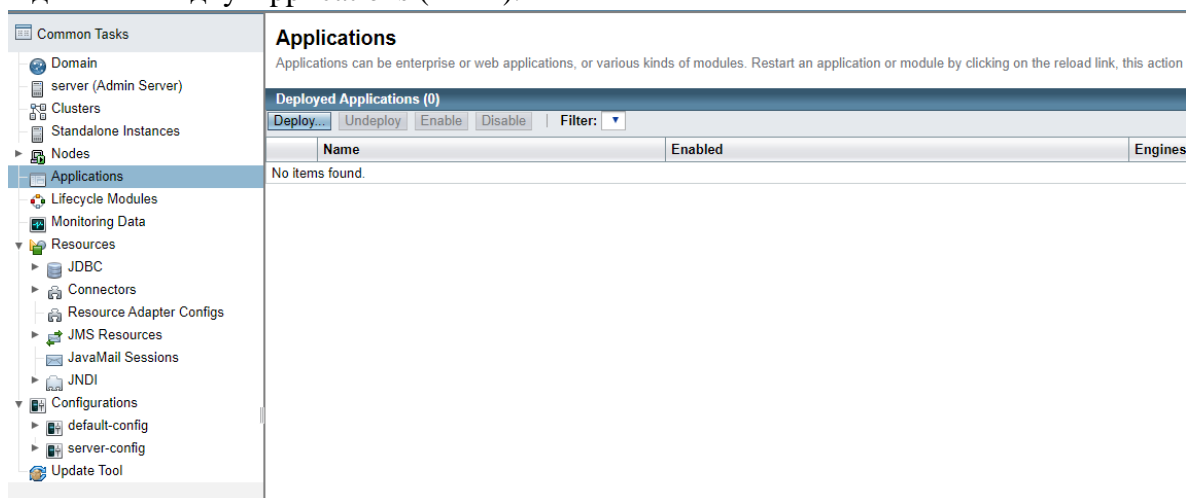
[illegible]

Common Tasks
Domain
server (Admin Server)
Clusters
Standalone Instances
Nodes
Applications
Lifecycle Modules
Monitoring Data
Resources
JDBC
Connectors
Resource Adapter Configs
JMS Resources
JavaMail Sessions
JNDI
Configurations
default-config
server-config
Update Tool

Applications

Applications can be enterprise or web applications, or various kinds of modules. Restart an application or module by clicking on the reload link, this action

Deployed Applications (0)

Deploy... Undeploy Enable Disable Filter:

| | Name | Enabled | Engines |
|---|---|---|---|
| No items found. | | | |